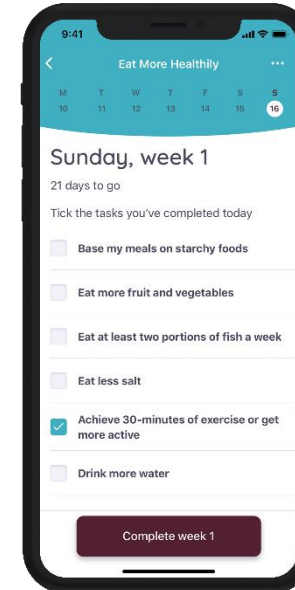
9:41

Eat More Healthily

| M | T | W | T | F | S | S |
|---|---|---|---|---|---|---|
| 10 | 11 | 12 | 13 | 14 | 15 | 16 |

Sunday, week 1

21 days to go

Tick the tasks you've completed today

Base my meals on starchy foods

Eat more fruit and vegetables

Eat at least two portions of fish a week

Eat less salt

Achieve 30-minutes of exercise or get more active

Drink more water

Complete week 1